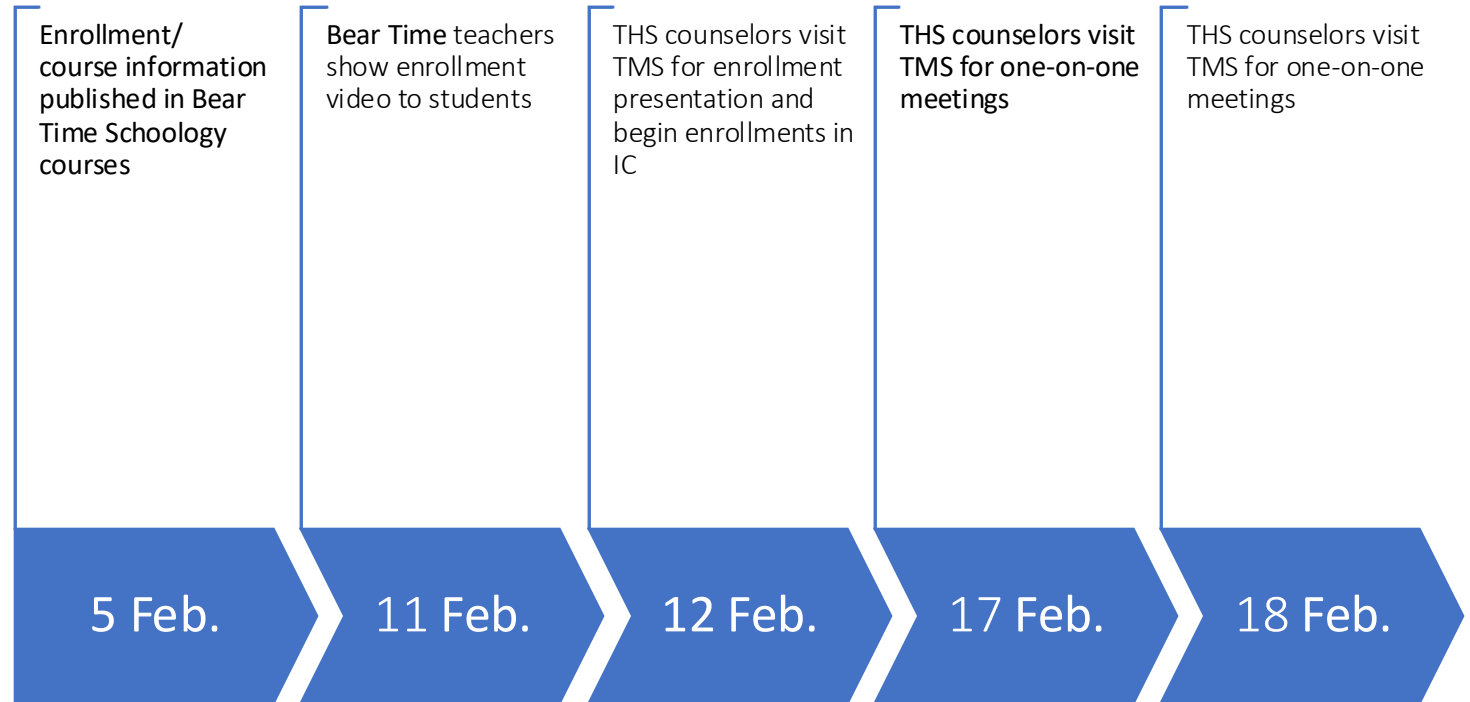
Enrollment/ course information published in Bear Time Schoology courses

5 Feb.

Bear Time teachers show enrollment video to students

11 Feb.

THS counselors visit TMS for enrollment presentation and begin enrollments in IC

12 Feb.

THS counselors visit TMS for one-on-one meetings

17 Feb.

THS counselors visit TMS for one-on-one meetings

18 Feb.